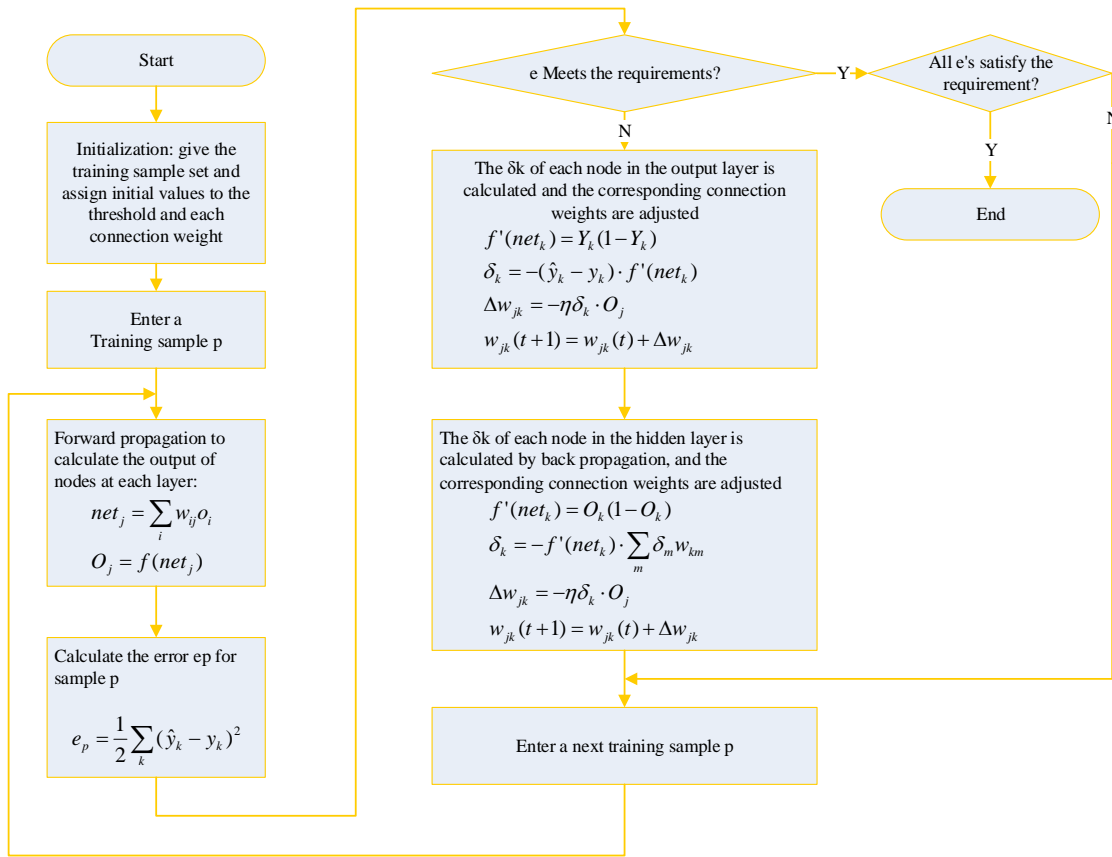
Start

Initialization: give the training sample set and assign initial values to the threshold and each connection weight

Enter a Training sample p

Forward propagation to calculate the output of nodes at each layer:

$net_j = \sum_i w_{ij} o_i$

$O_j = f(net_j)$

Calculate the error ep for sample p

$e_p = \frac{1}{2}\sum_k (\hat{y}_k - y_k)^2$

e Meets the requirements?

N

Y

All e's satisfy the requirement?

Y

N

End

The δk of each node in the output layer is calculated and the corresponding connection weights are adjusted

$f'(net_k) = Y_k(1-Y_k)$

$\delta_k = -(\hat{y}_k - y_k)\cdot f'(net_k)$

$\Delta w_{jk} = -\eta \delta_k \cdot O_j$

$w_{jk}(t+1) = w_{jk}(t) + \Delta w_{jk}$

The δk of each node in the hidden layer is calculated by back propagation, and the corresponding connection weights are adjusted

$f'(net_k) = O_k(1-O_k)$

$\delta_k = -f'(net_k)\cdot \sum_m \delta_m w_{km}$

$\Delta w_{jk} = -\eta \delta_k \cdot O_j$

$w_{jk}(t+1) = w_{jk}(t) + \Delta w_{jk}$

Enter a next training sample p